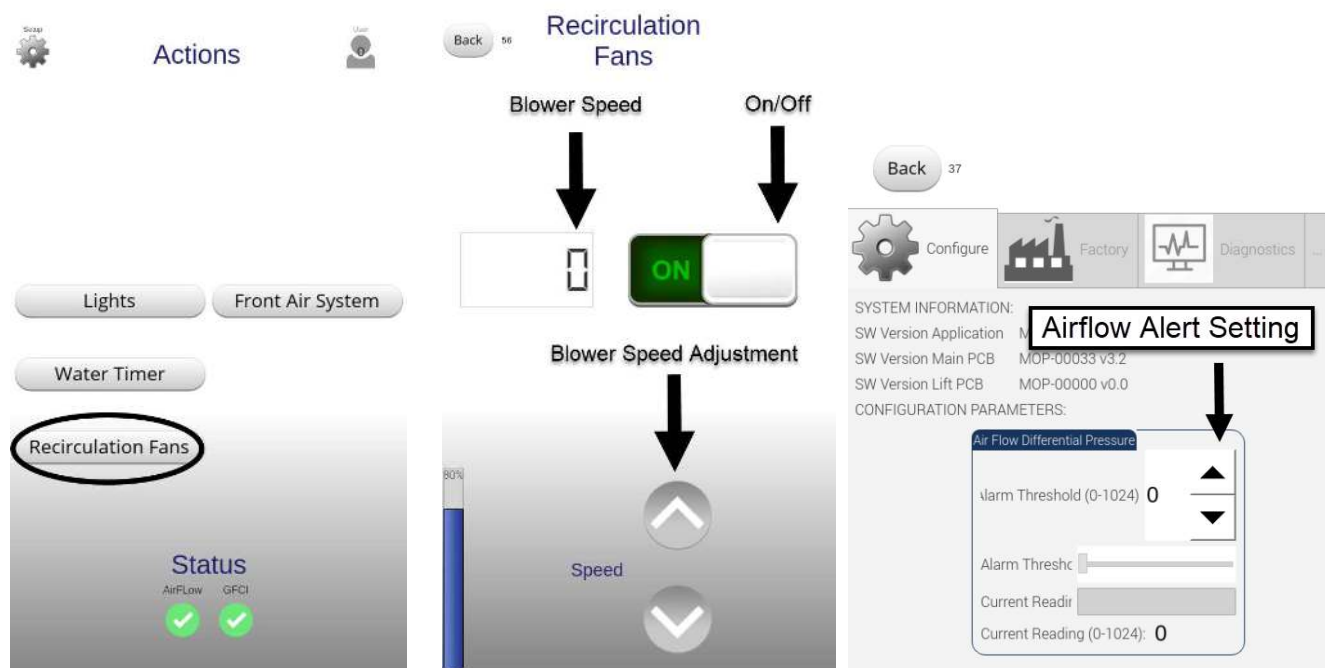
Setup

Actions

User

Lights

Front Air System

Water Timer

Recirculation Fans

Status

AirFLow

GFCI

Back 56

Recirculation Fans

Blower Speed

On/Off

0

ON

Blower Speed Adjustment

80%

Speed

Back 37

Configure

Factory

Diagnostics

SYSTEM INFORMATION:

SW Version Application M

Airflow Alert Setting

SW Version Main PCB MOP-00033 v3.2

SW Version Lift PCB MOP-00000 v0.0

CONFIGURATION PARAMETERS:

Air Flow Differential Pressure

larm Threshold (0-1024) 0

Alarm Threshc

Current Readir

Current Reading (0-1024): 0